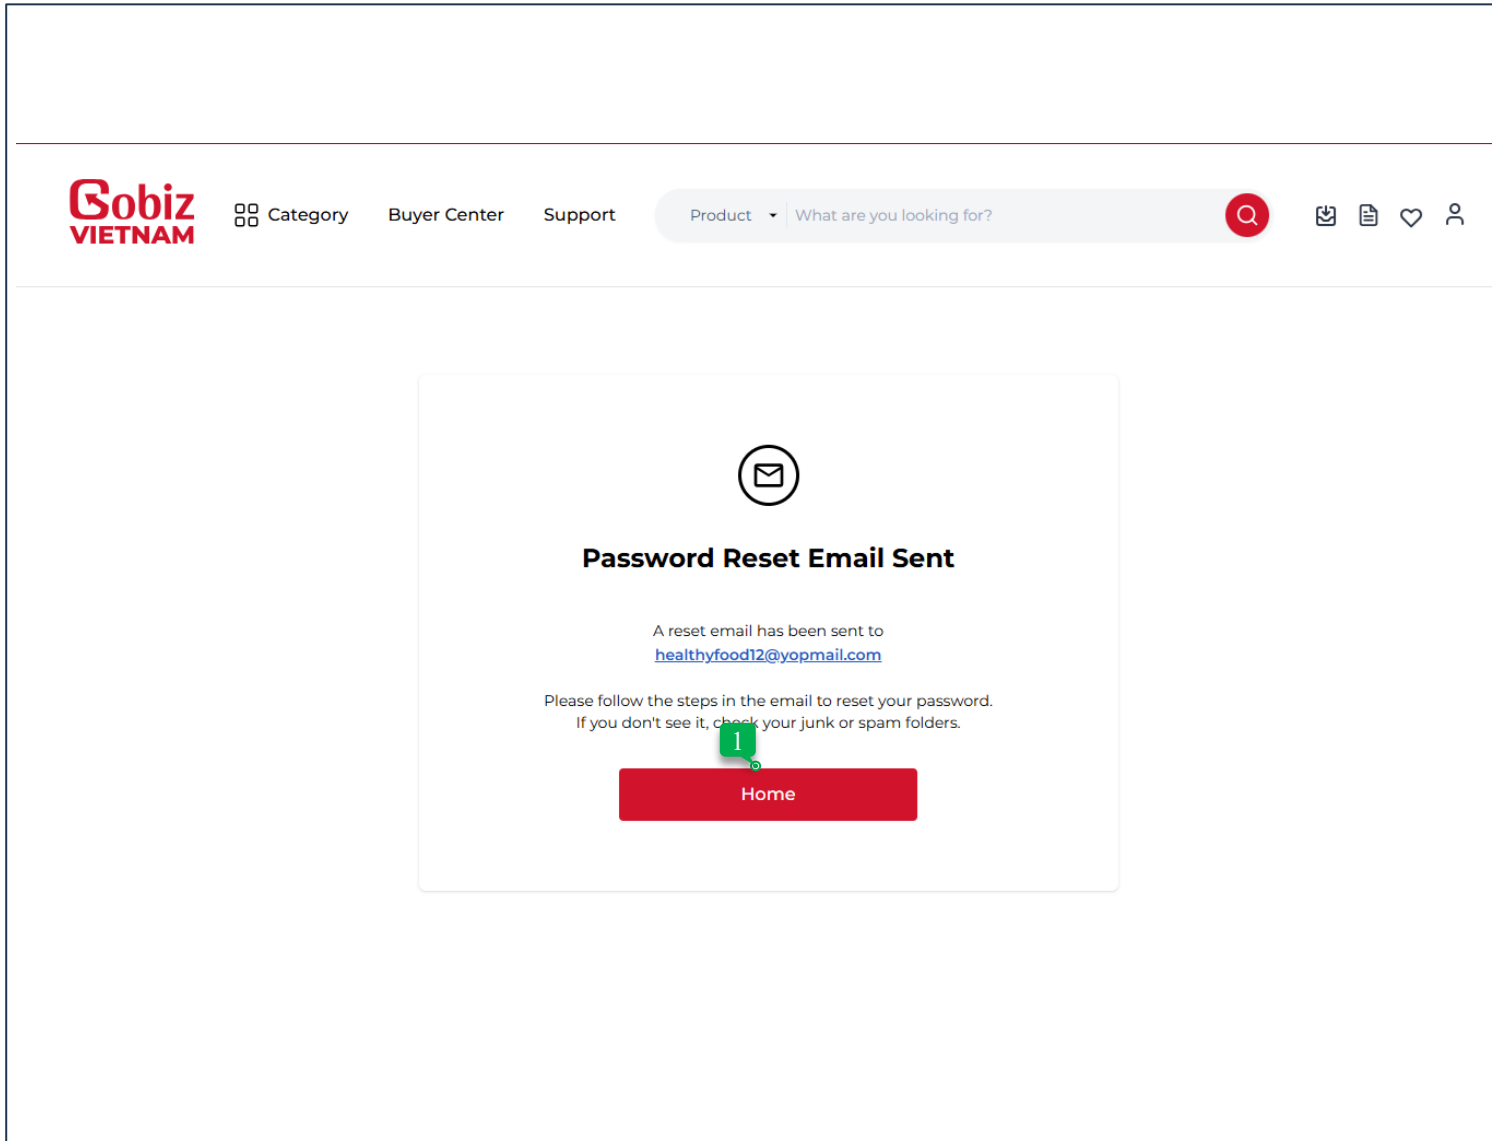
Gobiz VIETNAM

Category Buyer Center Support

Product What are you looking for?

Password Reset Email Sent

A reset email has been sent to healthyfood12@yopmail.com

Please follow the steps in the email to reset your password. If you don't see it, check your junk or spam folders.

1

Home